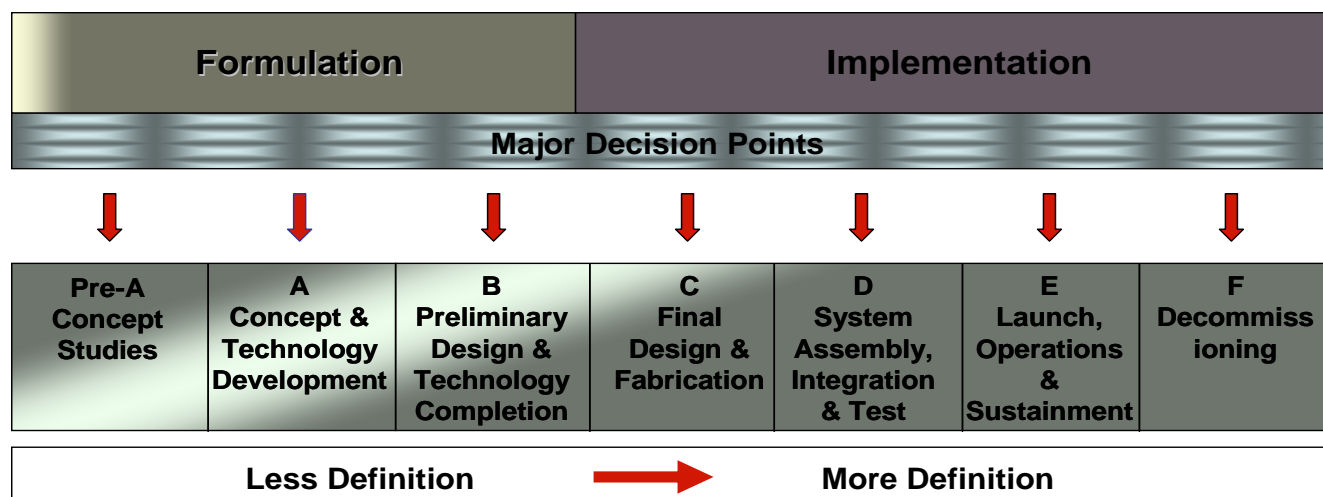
Formulation

Implementation

Major Decision Points

| Pre-A Concept Studies | A Concept & Technology Development | B Preliminary Design & Technology Completion | C Final Design & Fabrication | D System Assembly, Integration & Test | E Launch, Operations & Sustainment | F Decommissioning |
|---|---|---|---|---|---|---|

Less Definition More Definition